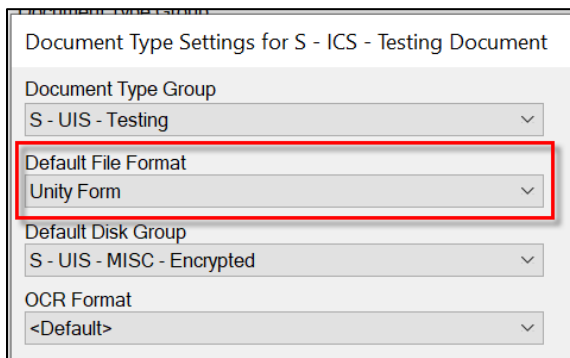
Document Type Group

Document Type Settings for S - ICS - Testing Document

Document Type Group
S - UIS - Testing

Default File Format
Unity Form

Default Disk Group
S - UIS - MISC - Encrypted

OCR Format
<Default>